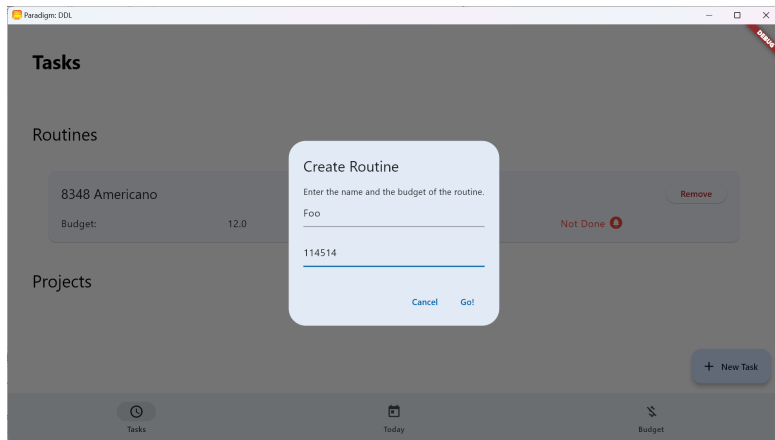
Paradigm: DDL

DEBUG

Tasks

Routines

8348 Americano

Remove

Budget: 12.0

Not Done

Projects

Create Routine

Enter the name and the budget of the routine.

Foo

114514

Cancel Go!

+ New Task

Tasks

Today

Budget